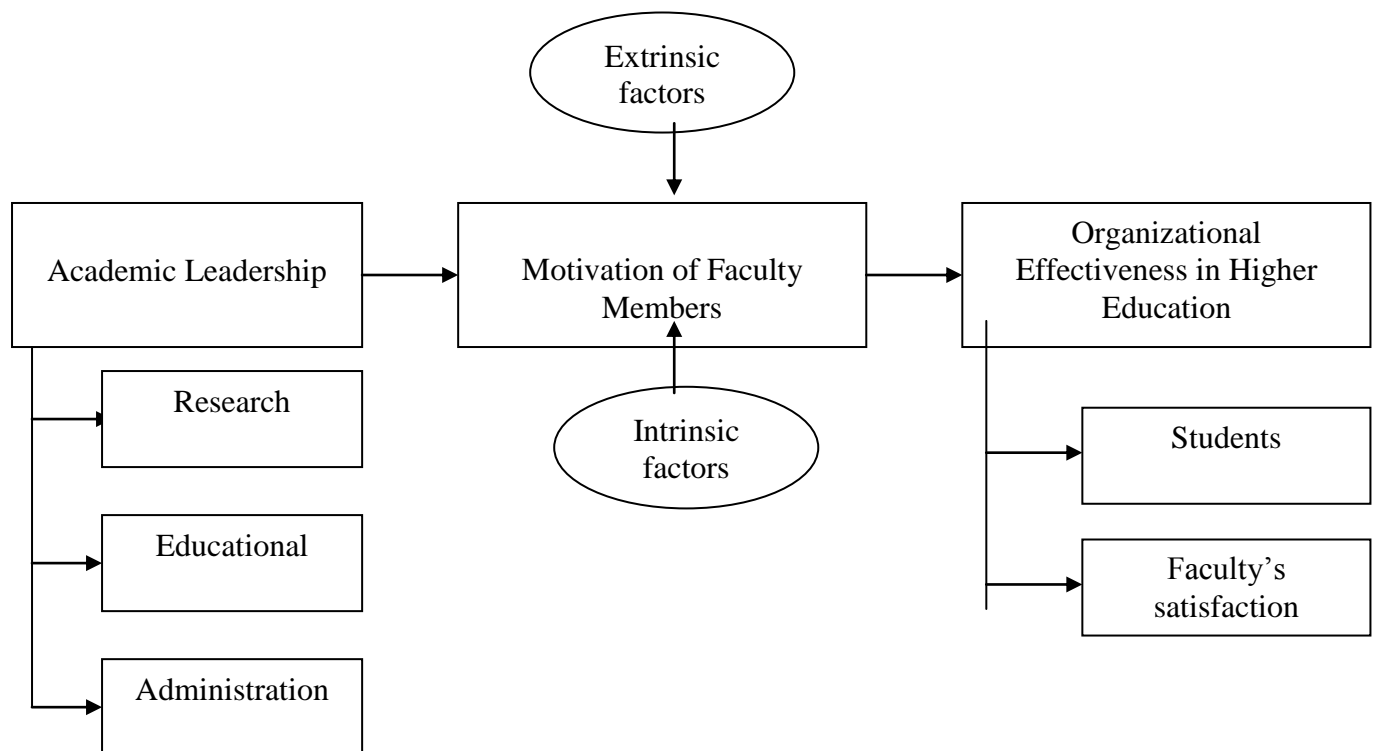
Extrinsic factors

Academic Leadership

Motivation of Faculty Members

Organizational Effectiveness in Higher Education

Research

Educational

Administration

Intrinsic factors

Students

Faculty's satisfaction